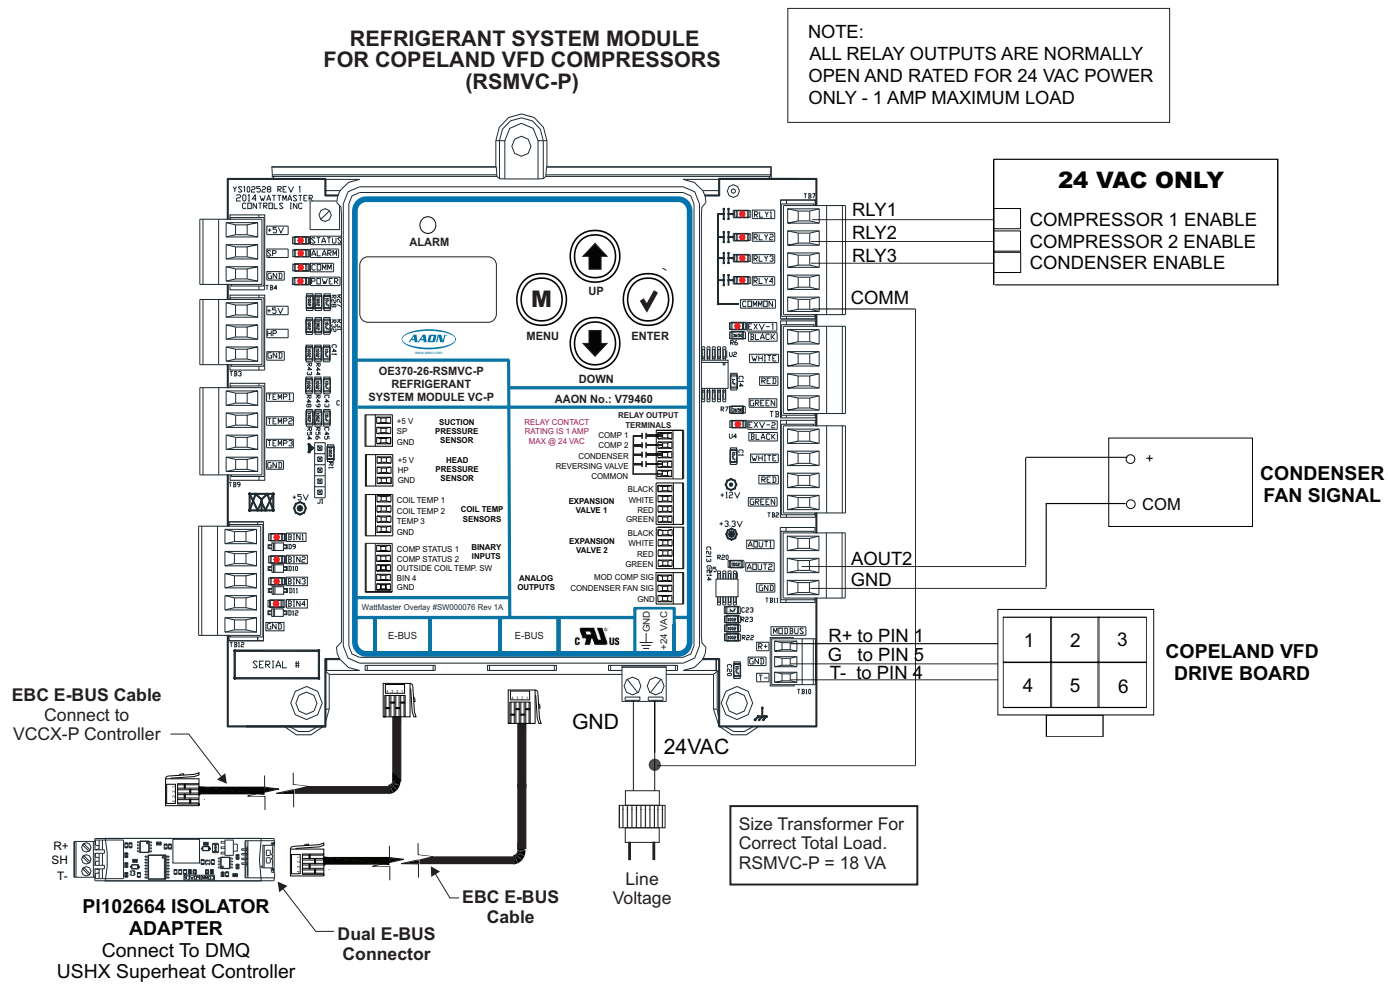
REFRIGERANT SYSTEM MODULE
FOR COPELAND VFD COMPRESSORS
(RSMVC-P)

NOTE:
ALL RELAY OUTPUTS ARE NORMALLY OPEN AND RATED FOR 24 VAC POWER ONLY - 1 AMP MAXIMUM LOAD

24 VAC ONLY
COMPRESSOR 1 ENABLE
COMPRESSOR 2 ENABLE
CONDENSER ENABLE

RLY1
RLY2
RLY3
COMM

YS102528 REV 1
2014 WATTMASTER CONTROLS INC

+5V
SP
GND
TB4
STATUS
ALARM
COMM
POWER
+5V
HP
GND
TB3
TEMP1
TEMP2
TEMP3
GND
TB9
BIN1
BIN2
BIN3
BIN4
GND
TB12
SERIAL #

ALARM
UP
M
MENU
ENTER
DOWN
AAON

OE370-26-RSMVC-P
REFRIGERANT
SYSTEM MODULE VC-P

AAON No.: V79460

+5 V
SP
GND
SUCTION PRESSURE SENSOR
+5 V
HP
GND
HEAD PRESSURE SENSOR
COIL TEMP 1
COIL TEMP 2
TEMP 3
GND
COIL TEMP SENSORS
COMP STATUS 1
COMP STATUS 2
OUTSIDE COIL TEMP. SW
BIN 4
GND
BINARY INPUTS
WattMaster Overlay #SW000076 Rev 1A

RELAY CONTACT RATING IS 1 AMP MAX @ 24 VAC
RELAY OUTPUT TERMINALS
COMP 1
COMP 2
CONDENSER
REVERSING VALVE
COMMON
EXPANSION VALVE 1
BLACK
WHITE
RED
GREEN
EXPANSION VALVE 2
BLACK
WHITE
RED
GREEN
ANALOG OUTPUTS
MOD COMP SIG
CONDENSER FAN SIG
GND

E-BUS
E-BUS
GND
+24 VAC

RLY1
RLY2
RLY3
RLY4
COMMON
TB7
EXV-1
BLACK
WHITE
RED
GREEN
TB
EXV-2
BLACK
WHITE
RED
GREEN
TB2
+12V
+3.3V
AOUT1
AOUT2
GND
TB11
MODBUS
R+
GND
T-
TB10

+
COM
CONDENSER FAN SIGNAL

AOUT2
GND

R+ to PIN 1
G to PIN 5
T- to PIN 4

| 1 | 2 | 3 |
|---|---|---|
| 4 | 5 | 6 |

COPELAND VFD DRIVE BOARD

GND
24VAC

Size Transformer For Correct Total Load. RSMVC-P = 18 VA

Line Voltage

EBC E-BUS Cable
Connect to
VCCX-P Controller

R+
SH
T-

PI102664 ISOLATOR ADAPTER
Connect To DMQ
USHX Superheat Controller

Dual E-BUS Connector

EBC E-BUS Cable